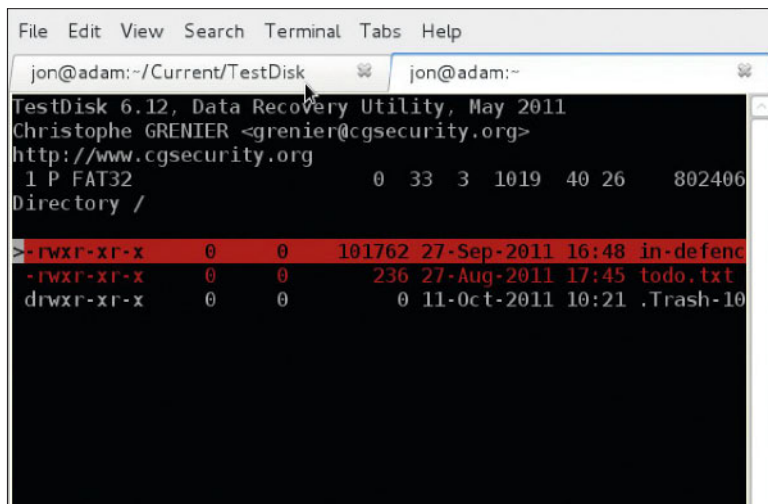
File Edit View Search Terminal Tabs Help

jon@adam:~/Current/TestDisk
jon@adam:~

TestDisk 6.12, Data Recovery Utility, May 2011
Christophe GRENIER <grenier@cgsecurity.org>
http://www.cgsecurity.org
1 P FAT32 0 33 3 1019 40 26 802406
Directory /

>-rwxr-xr-x 0 0 101762 27-Sep-2011 16:48 in-defenc
-rwxr-xr-x 0 0 236 27-Aug-2011 17:45 todo.txt
drwxr-xr-x 0 0 0 11-Oct-2011 10:21 .Trash-10